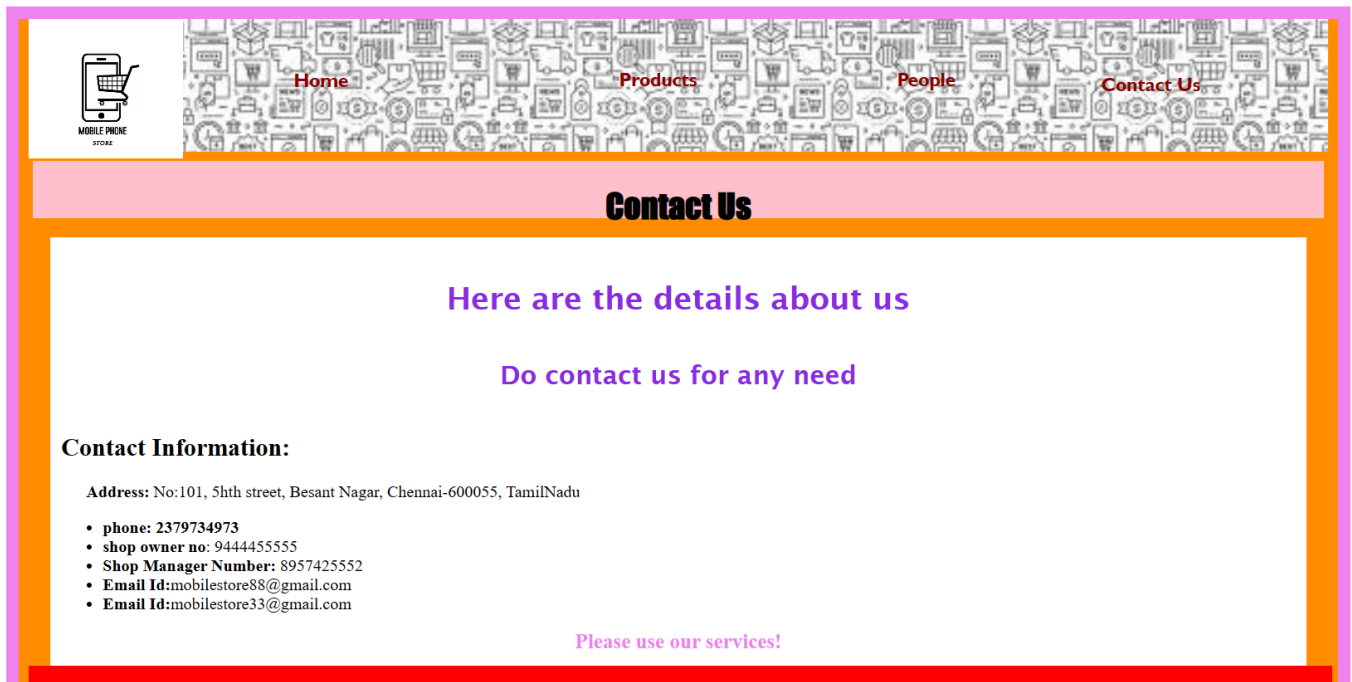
MOBILE PHONE
STORE

Home Products People Contact Us

Contact Us

Here are the details about us

Do contact us for any need

Contact Information:

Address: No:101, 5hth street, Besant Nagar, Chennai-600055, TamilNadu

- phone: 2379734973
- shop owner no: 9444455555
- Shop Manager Number: 8957425552
- Email Id:mobilestore88@gmail.com
- Email Id:mobilestore33@gmail.com

Please use our services!